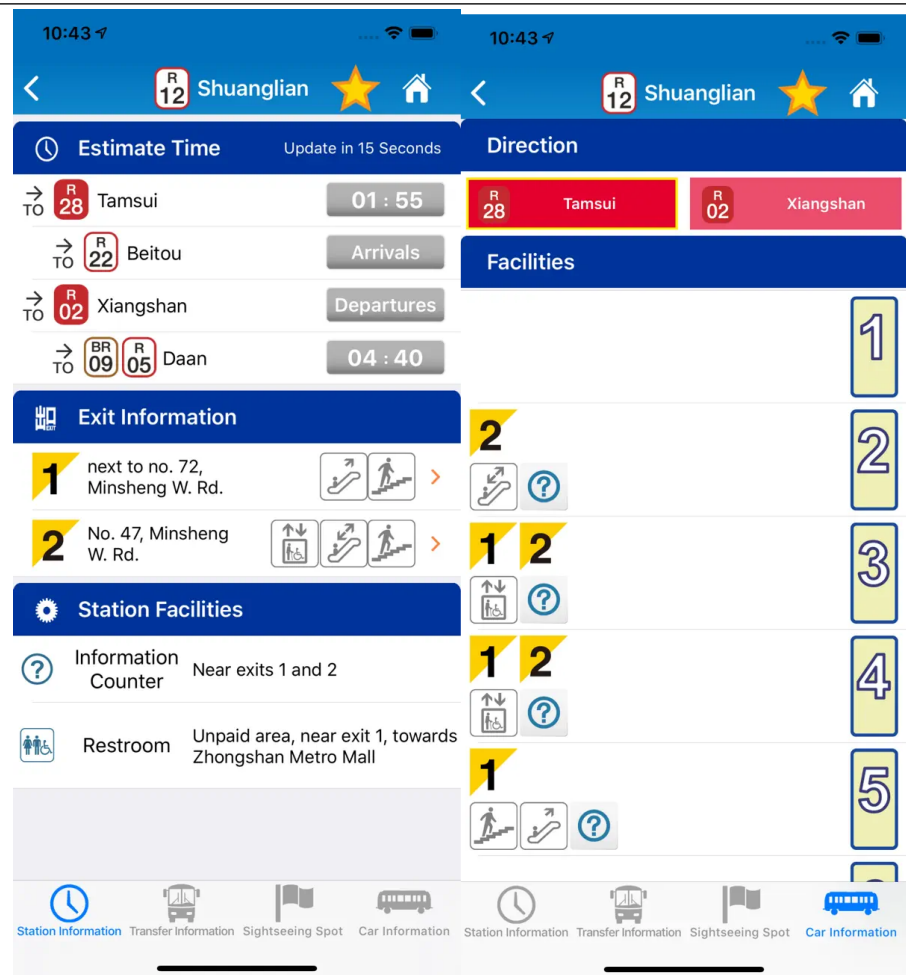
10:43

R 12 Shuanglian

Estimate Time Update in 15 Seconds

TO R 28 Tamsui 01 : 55

TO R 22 Beitou Arrivals

TO R 02 Xiangshan Departures

TO BR 09 R 05 Daan 04 : 40

出口 EXIT Exit Information

1 next to no. 72, Minsheng W. Rd.

2 No. 47, Minsheng W. Rd.

Station Facilities

Information Counter Near exits 1 and 2

Restroom Unpaid area, near exit 1, towards Zhongshan Metro Mall

Station Information Transfer Information Sightseeing Spot Car Information

10:43

R 12 Shuanglian

Direction

R 28 Tamsui R 02 Xiangshan

Facilities

1

2 2

1 2 3

1 2 4

1 5

Station Information Transfer Information Sightseeing Spot Car Information